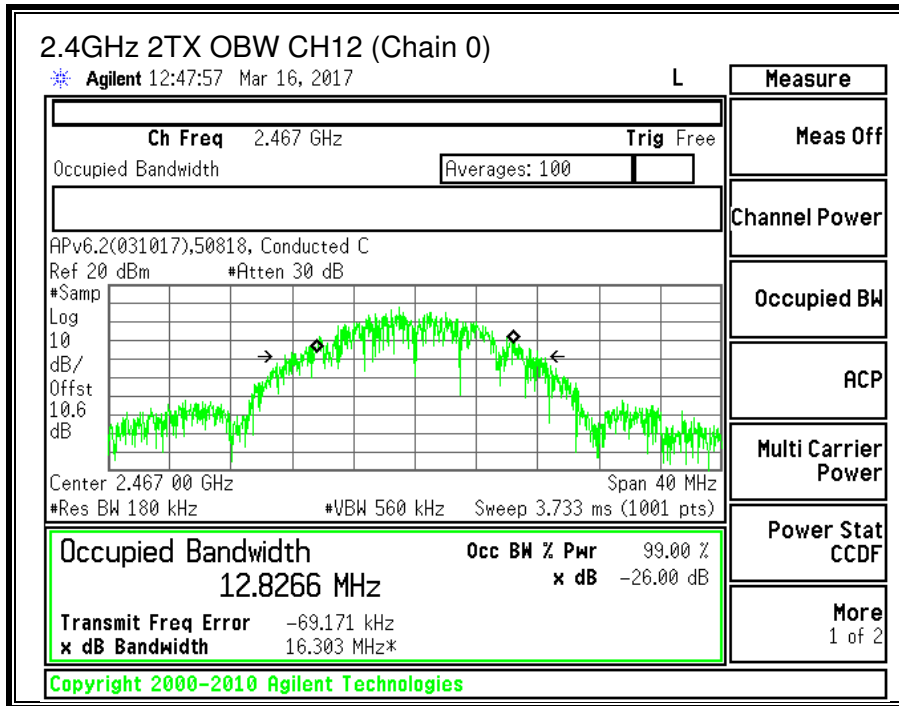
2.4GHz 2TX OBW CH12 (Chain 0)

Agilent 12:47:57 Mar 16, 2017

L

Measure

Ch Freq 2.467 GHz

Trig Free

Occupied Bandwidth

Averages: 100

APv6.2(031017),50818, Conducted C

Ref 20 dBm #Atten 30 dB

#Samp
Log
10
dB/
Offst
10.6
dB

Center 2.467 00 GHz

Span 40 MHz

#Res BW 180 kHz

#VBW 560 kHz

Sweep 3.733 ms (1001 pts)

Occupied Bandwidth

12.8266 MHz

Occ BW % Pwr 99.00 %

x dB −26.00 dB

Transmit Freq Error −69.171 kHz

x dB Bandwidth 16.303 MHz*

Meas Off

Channel Power

Occupied BW

ACP

Multi Carrier Power

Power Stat CCDF

More 1 of 2

Copyright 2000-2010 Agilent Technologies